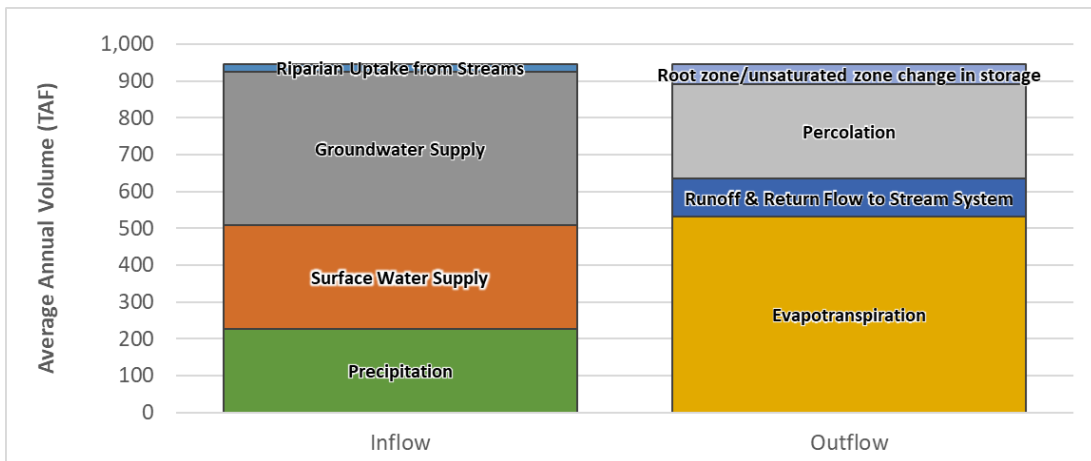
Average Annual Volume (TAF)

1,000
900
800
700
600
500
400
300
200
100
0

Riparian Uptake from Streams
Groundwater Supply
Surface Water Supply
Precipitation

Root zone/unsaturated zone change in storage
Percolation
Runoff & Return Flow to Stream System
Evapotranspiration

Inflow
Outflow